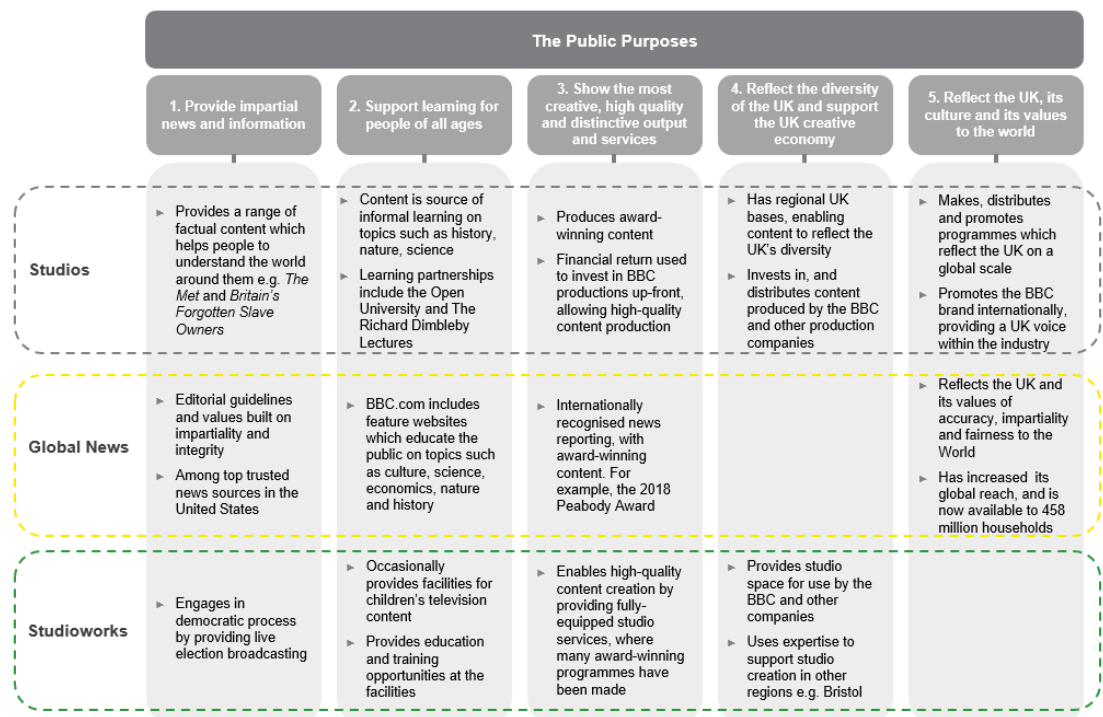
The Public Purposes

| | 1. Provide impartial news and information | 2. Support learning for people of all ages | 3. Show the most creative, high quality and distinctive output and services | 4. Reflect the diversity of the UK and support the UK creative economy | 5. Reflect the UK, its culture and its values to the world |
|---|---|---|---|---|---|
| Studios | ► Provides a range of factual content which helps people to understand the world around them e.g. *The Met* and *Britain's Forgotten Slave Owners* | ► Content is source of informal learning on topics such as history, nature, science ► Learning partnerships include the Open University and The Richard Dimbleby Lectures | ► Produces award-winning content ► Financial return used to invest in BBC productions up-front, allowing high-quality content production | ► Has regional UK bases, enabling content to reflect the UK's diversity ► Invests in, and distributes content produced by the BBC and other production companies | ► Makes, distributes and promotes programmes which reflect the UK on a global scale ► Promotes the BBC brand internationally, providing a UK voice within the industry |
| Global News | ► Editorial guidelines and values built on impartiality and integrity ► Among top trusted news sources in the United States | ► BBC.com includes feature websites which educate the public on topics such as culture, science, economics, nature and history | ► Internationally recognised news reporting, with award-winning content. For example, the 2018 Peabody Award | | ► Reflects the UK and its values of accuracy, impartiality and fairness to the World ► Has increased its global reach, and is now available to 458 million households |
| Studioworks | ► Engages in democratic process by providing live election broadcasting | ► Occasionally provides facilities for children's television content ► Provides education and training opportunities at the facilities | ► Enables high-quality content creation by providing fully-equipped studio services, where many award-winning programmes have been made | ► Provides studio space for use by the BBC and other companies ► Uses expertise to support studio creation in other regions e.g. Bristol | |